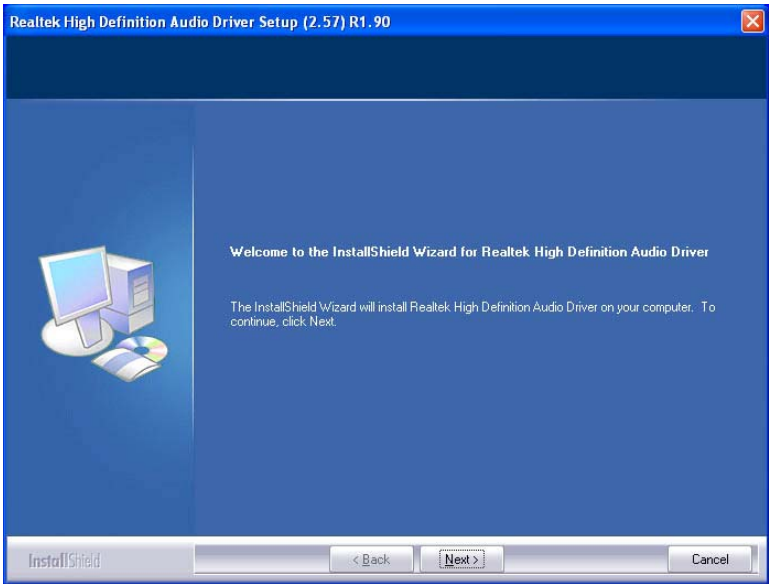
Realtek High Definition Audio Driver Setup (2.57) R1.90

Welcome to the InstallShield Wizard for Realtek High Definition Audio Driver

The InstallShield Wizard will install Realtek High Definition Audio Driver on your computer. To continue, click Next.

InstallShield

< Back

Next >

Cancel